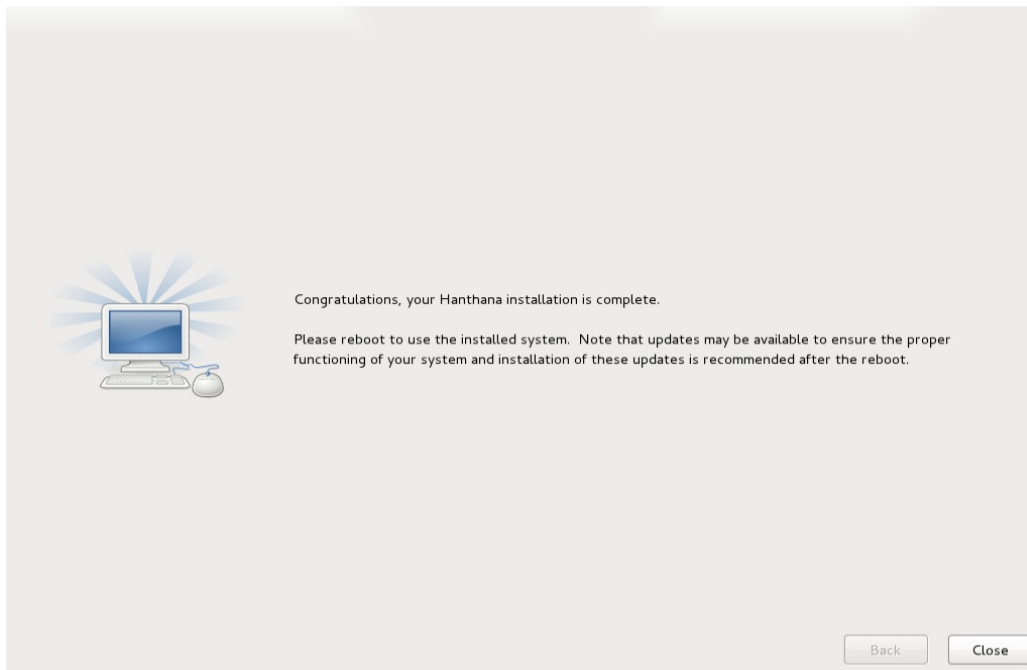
Congratulations, your Hanthana installation is complete.

Please reboot to use the installed system. Note that updates may be available to ensure the proper functioning of your system and installation of these updates is recommended after the reboot.

Back

Close